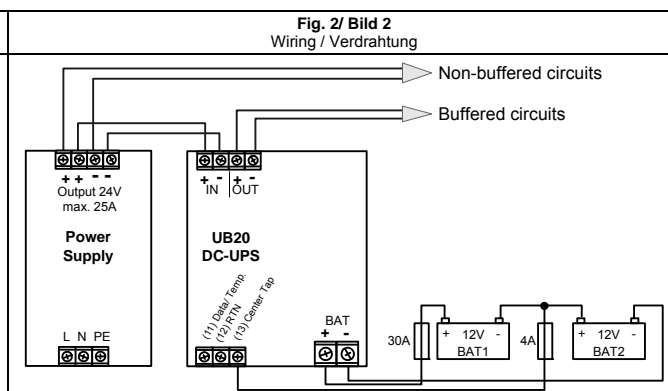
Fig. 2/ Bild 2
Wiring / Verdrahtung

Non-buffered circuits

Buffered circuits

+ + - -
Output 24V
max. 25A

Power
Supply

L N PE

+ -
IN

+ -
OUT

UB20
DC-UPS

(11) Data/ Temp.
(12) RTN
(13) Center Tap

BAT
+ -

30A

+ 12V -
BAT1

4A

+ 12V -
BAT2